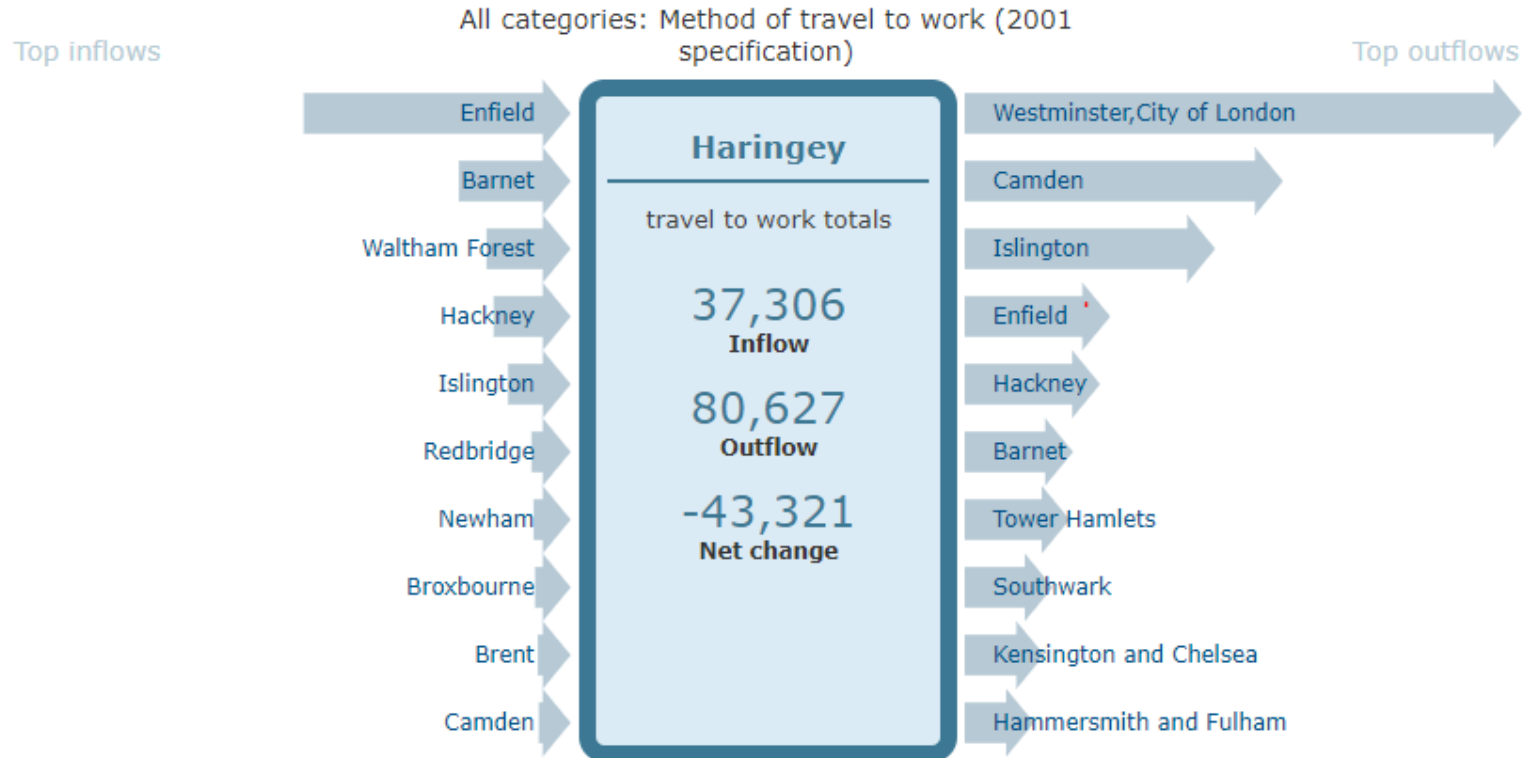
All categories: Method of travel to work (2001 specification)

Top inflows

Top outflows

Enfield
Barnet
Waltham Forest
Hackney
Islington
Redbridge
Newham
Broxbourne
Brent
Camden

Haringey

travel to work totals

37,306
Inflow

80,627
Outflow

-43,321
Net change

Westminster,City of London
Camden
Islington
Enfield
Hackney
Barnet
Tower Hamlets
Southwark
Kensington and Chelsea
Hammersmith and Fulham